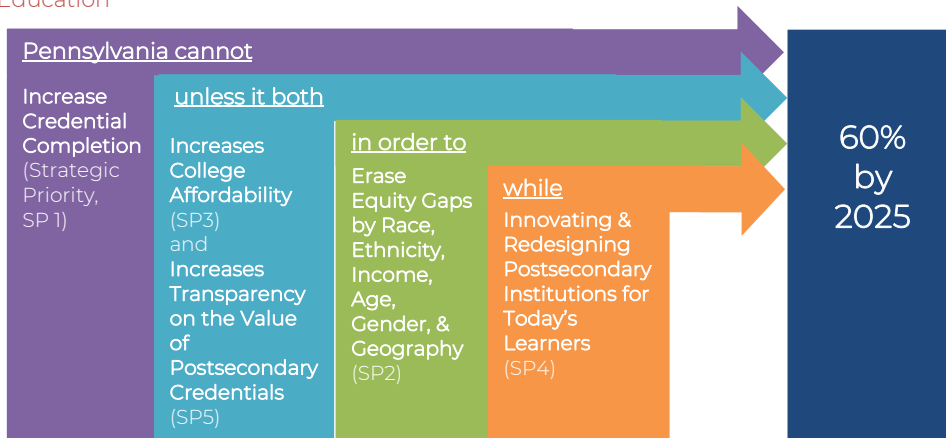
Education

Pennsylvania cannot

Increase Credential Completion (Strategic Priority, SP 1)

unless it both

Increases College Affordability (SP3) and Increases Transparency on the Value of Postsecondary Credentials (SP5)

in order to

Erase Equity Gaps by Race, Ethnicity, Income, Age, Gender, & Geography (SP2)

while

Innovating & Redesigning Postsecondary Institutions for Today's Learners (SP4)

60% by 2025